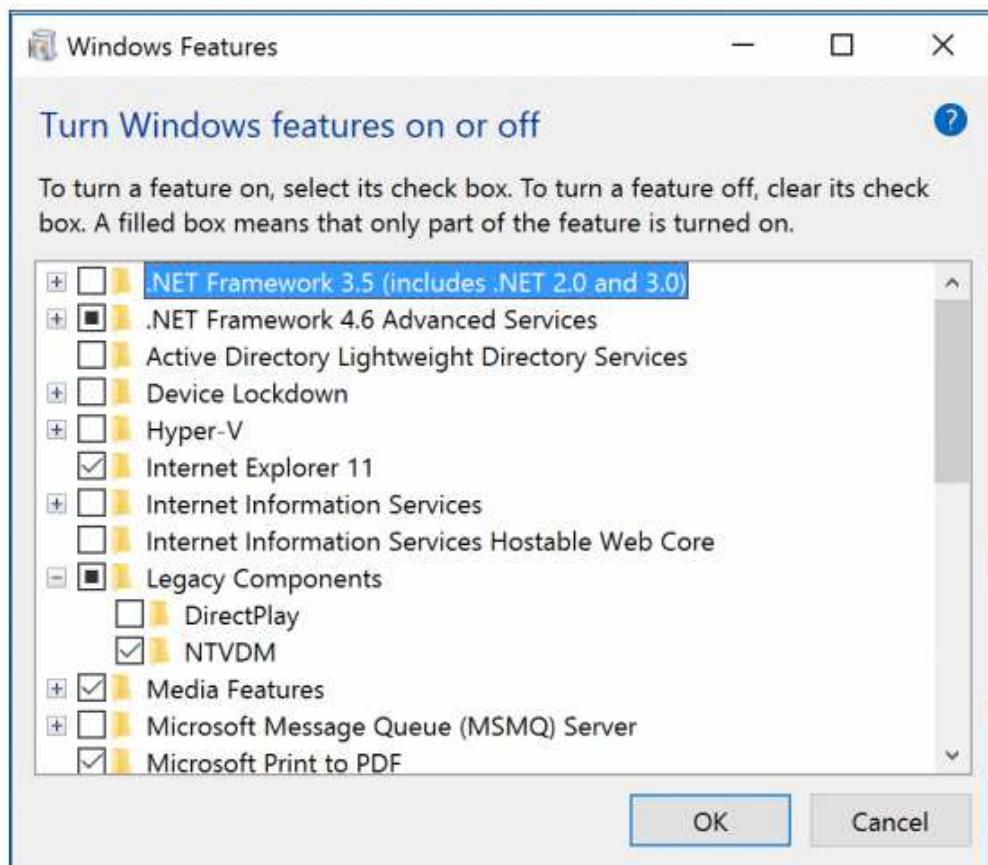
Windows Features

Turn Windows features on or off

To turn a feature on, select its check box. To turn a feature off, clear its check box. A filled box means that only part of the feature is turned on.

.NET Framework 3.5 (includes .NET 2.0 and 3.0)
.NET Framework 4.6 Advanced Services
Active Directory Lightweight Directory Services
Device Lockdown
Hyper-V
Internet Explorer 11
Internet Information Services
Internet Information Services Hostable Web Core
Legacy Components
DirectPlay
NTVDM
Media Features
Microsoft Message Queue (MSMQ) Server
Microsoft Print to PDF

OK
Cancel